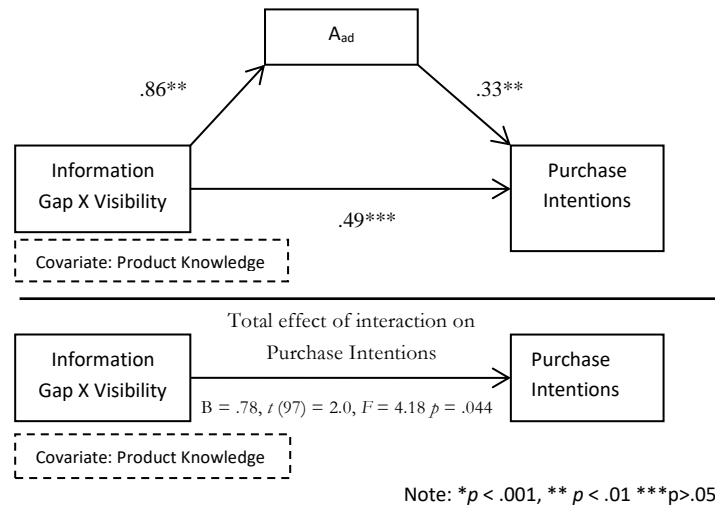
$A_{ad}$

.86**

.33**

Information Gap X Visibility

Purchase Intentions

.49***

Covariate: Product Knowledge

Total effect of interaction on Purchase Intentions

Information Gap X Visibility

Purchase Intentions

B = .78, $t$ (97) = 2.0, $F$ = 4.18 $p$ = .044

Covariate: Product Knowledge

Note: *$p$ < .001, ** $p$ < .01 ***p>.05